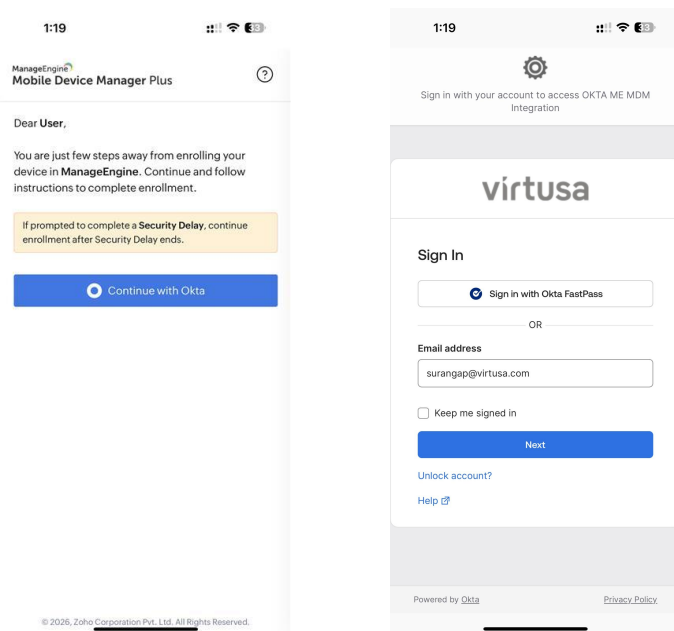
1:19

33

ManageEngine
Mobile Device Manager Plus

?

Dear User,

You are just few steps away from enrolling your device in ManageEngine. Continue and follow instructions to complete enrollment.

If prompted to complete a Security Delay, continue enrollment after Security Delay ends.

Continue with Okta

© 2026, Zoho Corporation Pvt. Ltd. All Rights Reserved.

1:19

33

Sign in with your account to access OKTA ME MDM Integration

virtusa

Sign In

Sign in with Okta FastPass

OR

Email address

surangap@virtusa.com

Keep me signed in

Next

Unlock account?

Help

Powered by Okta

Privacy Policy